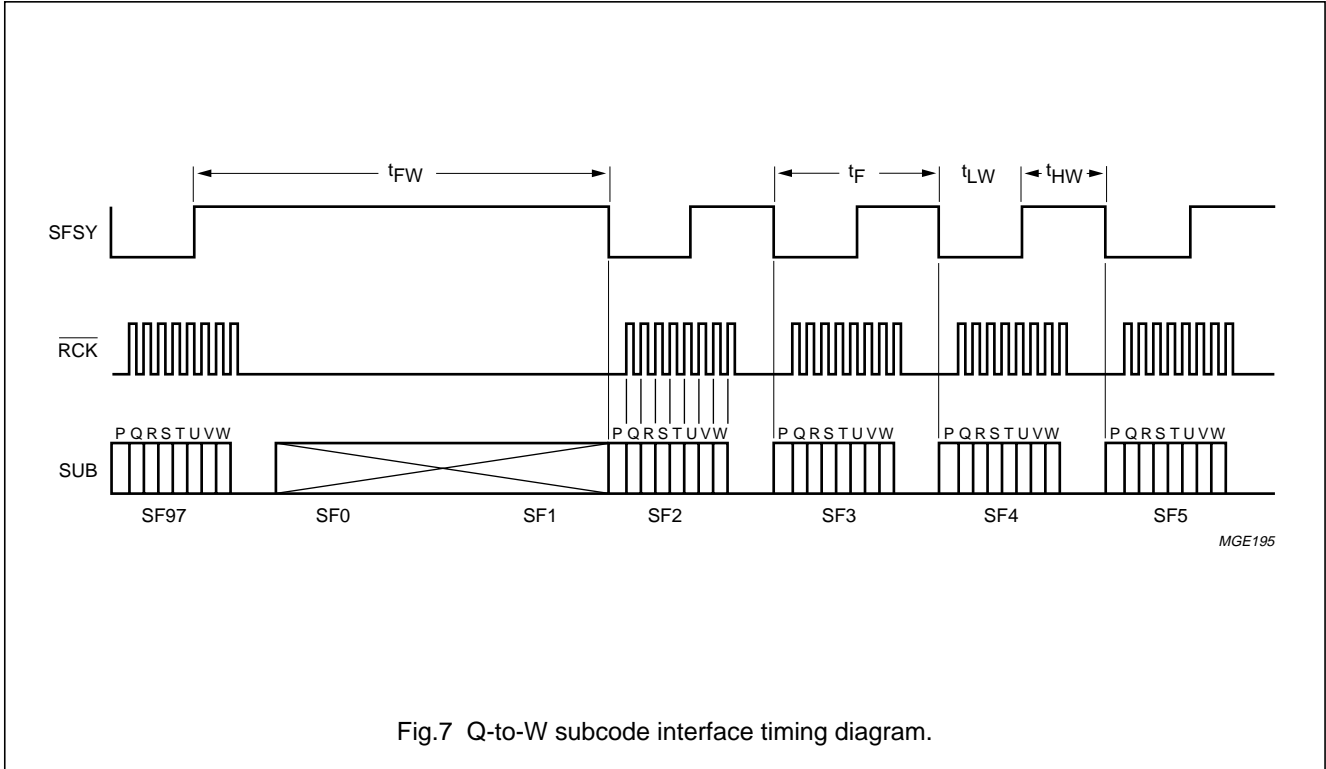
$t_{FW}$

$t_F$

$t_{LW}$

$t_{HW}$

SFSY

$\overline{RCK}$

SUB

P Q R S T U V W

P Q R S T U V W

P Q R S T U V W

P Q R S T U V W

P Q R S T U V W

SF97

SF0

SF1

SF2

SF3

SF4

SF5

MGE195

Fig.7 Q-to-W subcode interface timing diagram.